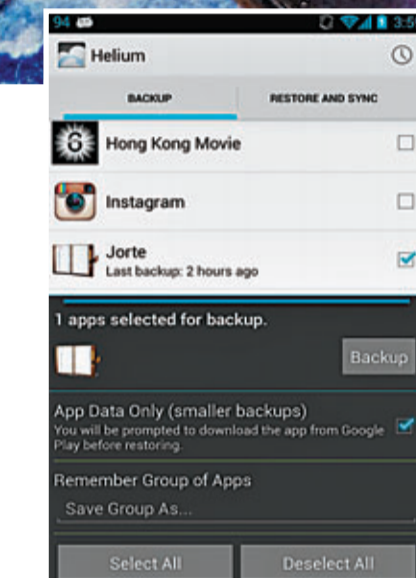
94 3:5

Helium

BACKUP

RESTORE AND SYNC

Hong Kong Movie

Instagram

Jorte
Last backup: 2 hours ago

1 apps selected for backup.

Backup

App Data Only (smaller backups)
You will be prompted to download the app from Google Play before restoring.

Remember Group of Apps

Save Group As...

Select All

Deselect All